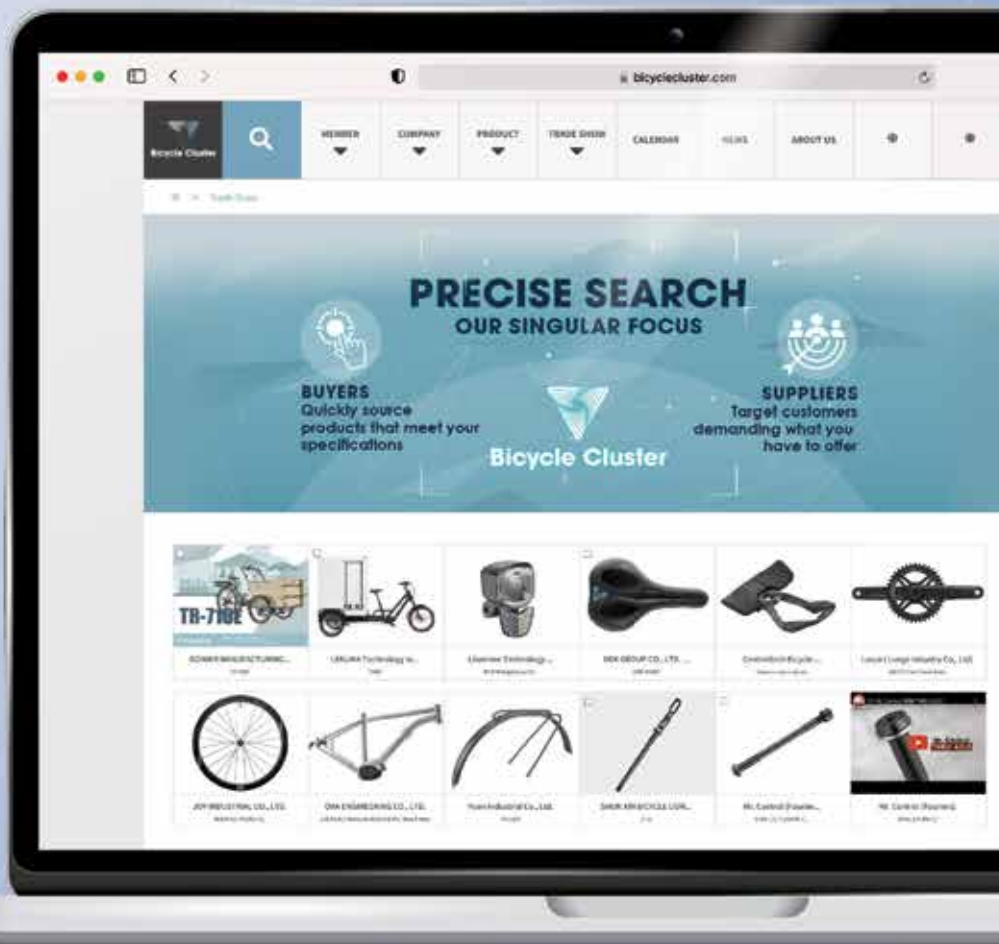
bicyclecluster.com

Bicycle Cluster

MEMBER

COMPANY

PRODUCT

TRADE SHOW

CALENDAR

NEWS

ABOUT US

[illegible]

PRECISE SEARCH
OUR SINGULAR FOCUS

BUYERS
Quickly source products that meet your specifications

Bicycle Cluster

SUPPLIERS
Target customers demanding what you have to offer

TR-71DE

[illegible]

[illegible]

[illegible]

DDK GROUP CO., LTD. ...

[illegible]

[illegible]

JOY INDUSTRIAL CO., LTD.

OMA ENGINEERING CO., LTD.

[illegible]

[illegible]

Mr. Control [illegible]

Mr. Control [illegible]